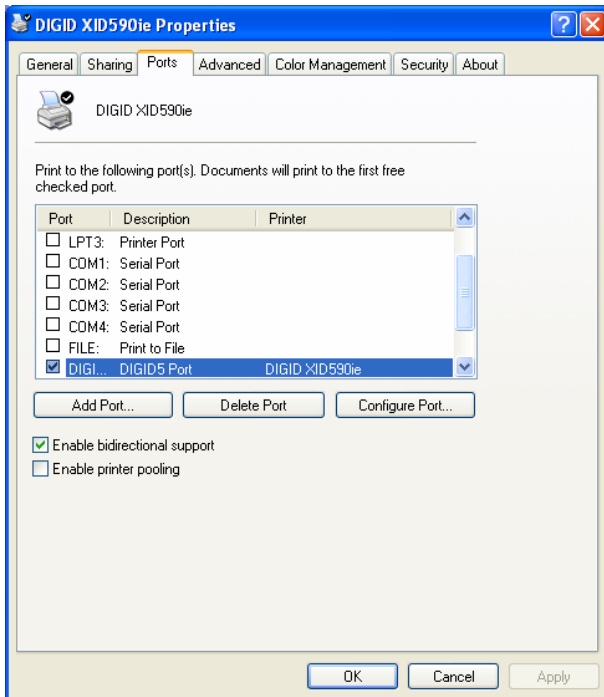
DIGID XID590ie Properties

General | Sharing | Ports | Advanced | Color Management | Security | About

DIGID XID590ie

Print to the following port(s). Documents will print to the first free checked port.

| Port | Description | Printer |
|---|---|---|
| LPT3: | Printer Port | |
| COM1: | Serial Port | |
| COM2: | Serial Port | |
| COM3: | Serial Port | |
| COM4: | Serial Port | |
| FILE: | Print to File | |
| DIGI... | DIGID5 Port | DIGID XID590ie |

Add Port... | Delete Port | Configure Port...

Enable bidirectional support

Enable printer pooling

OK | Cancel | Apply